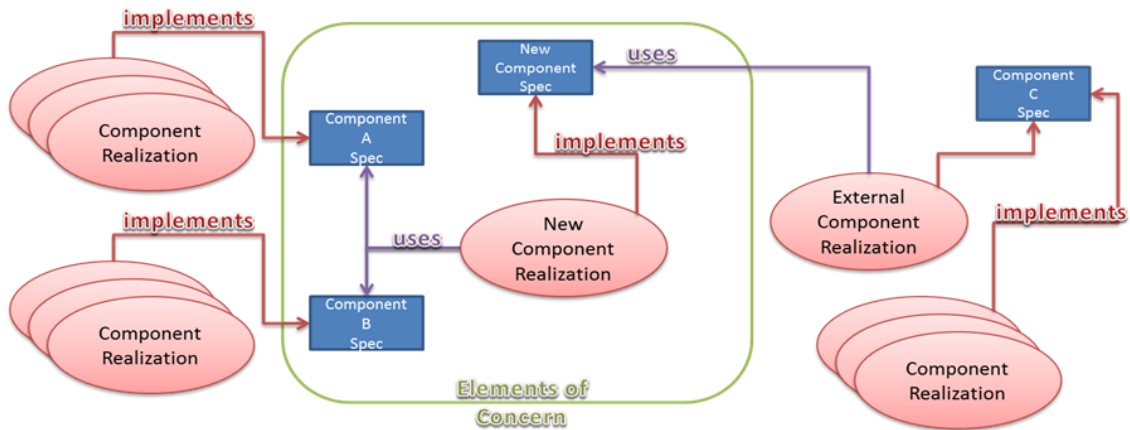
implements

Component Realization

Component A Spec

New Component Spec

uses

implements

Component C Spec

implements

Component Realization

uses

New Component Realization

External Component Realization

implements

Component B Spec

Component Realization

Elements of Concern